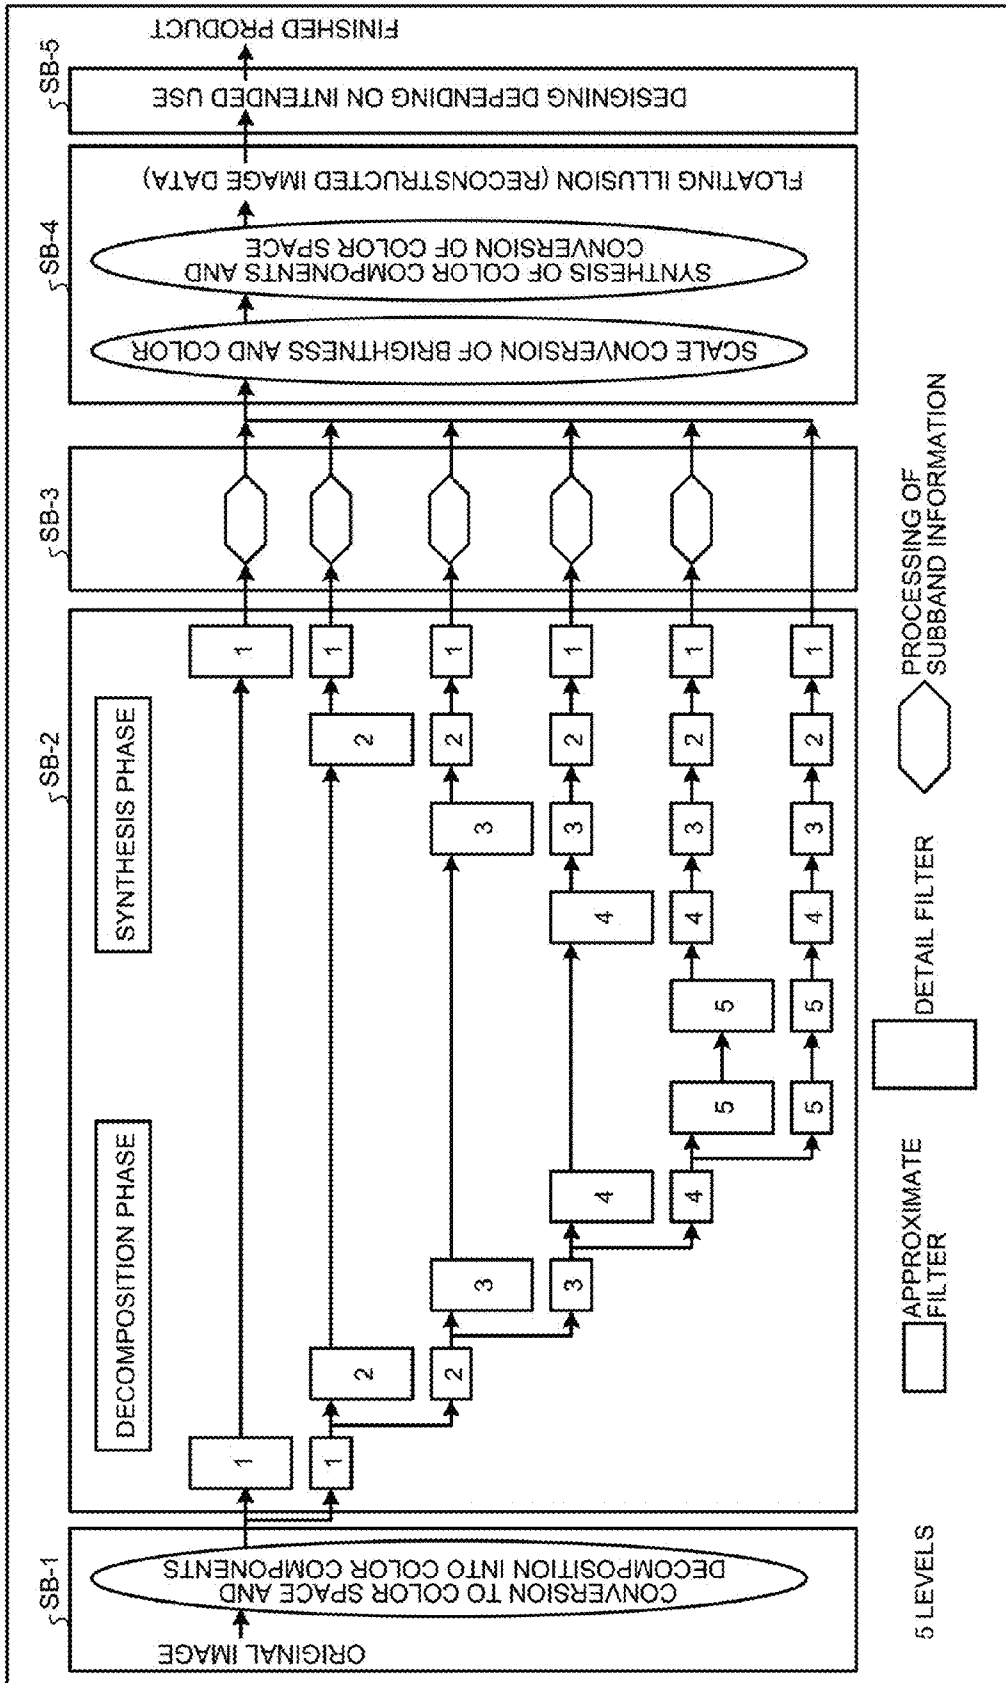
SB-1
ORIGINAL IMAGE
CONVERSION TO COLOR SPACE AND DECOMPOSITION INTO COLOR COMPONENTS

SB-2
DECOMPOSITION PHASE
SYNTHESIS PHASE
1
1
2
2
3
3
4
4
5
5
5
5
4
4
4
3
3
3
3
2
2
2
2
2
1
1
1
1
1
1

SB-3

SB-4
SCALE CONVERSION OF BRIGHTNESS AND COLOR
SYNTHESIS OF COLOR COMPONENTS AND CONVERSION OF COLOR SPACE
FLOATING ILLUSION (RECONSTRUCTED IMAGE DATA)

SB-5
DESIGNING DEPENDING ON INTENDED USE
FINISHED PRODUCT

5 LEVELS
APPROXIMATE FILTER
DETAIL FILTER
PROCESSING OF SUBBAND INFORMATION